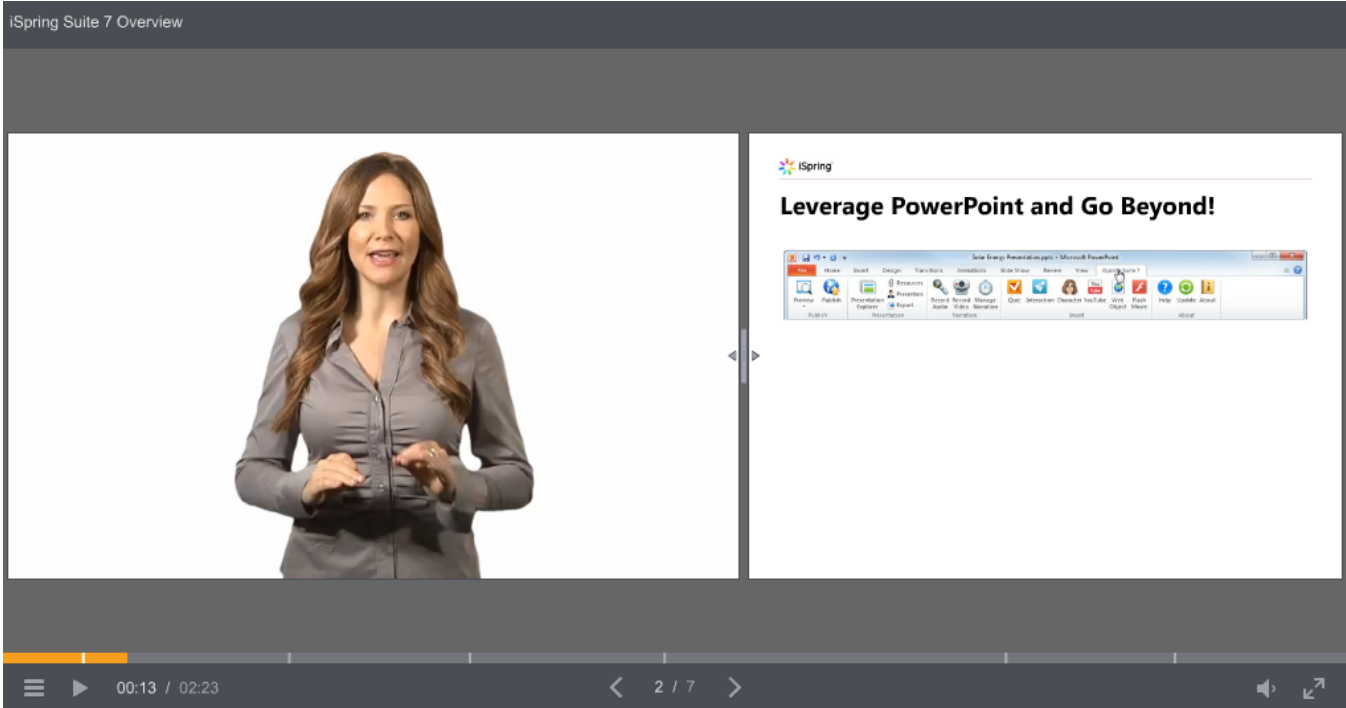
iSpring Suite 7 Overview

iSpring

Leverage PowerPoint and Go Beyond!

Solar Energy Presentation.pptx - Microsoft PowerPoint

File Home Insert Design Transitions Animations Slide Show Review View iSpring Suite 7

Preview Publish Presentation Explorer Resources Presenters Player Record Audio Record Video Manage Narration Quiz Interaction Character YouTube Web Object Flash Movie Help Update About

Publish Presentation Narration Insert About

00:13 / 02:23

2 / 7